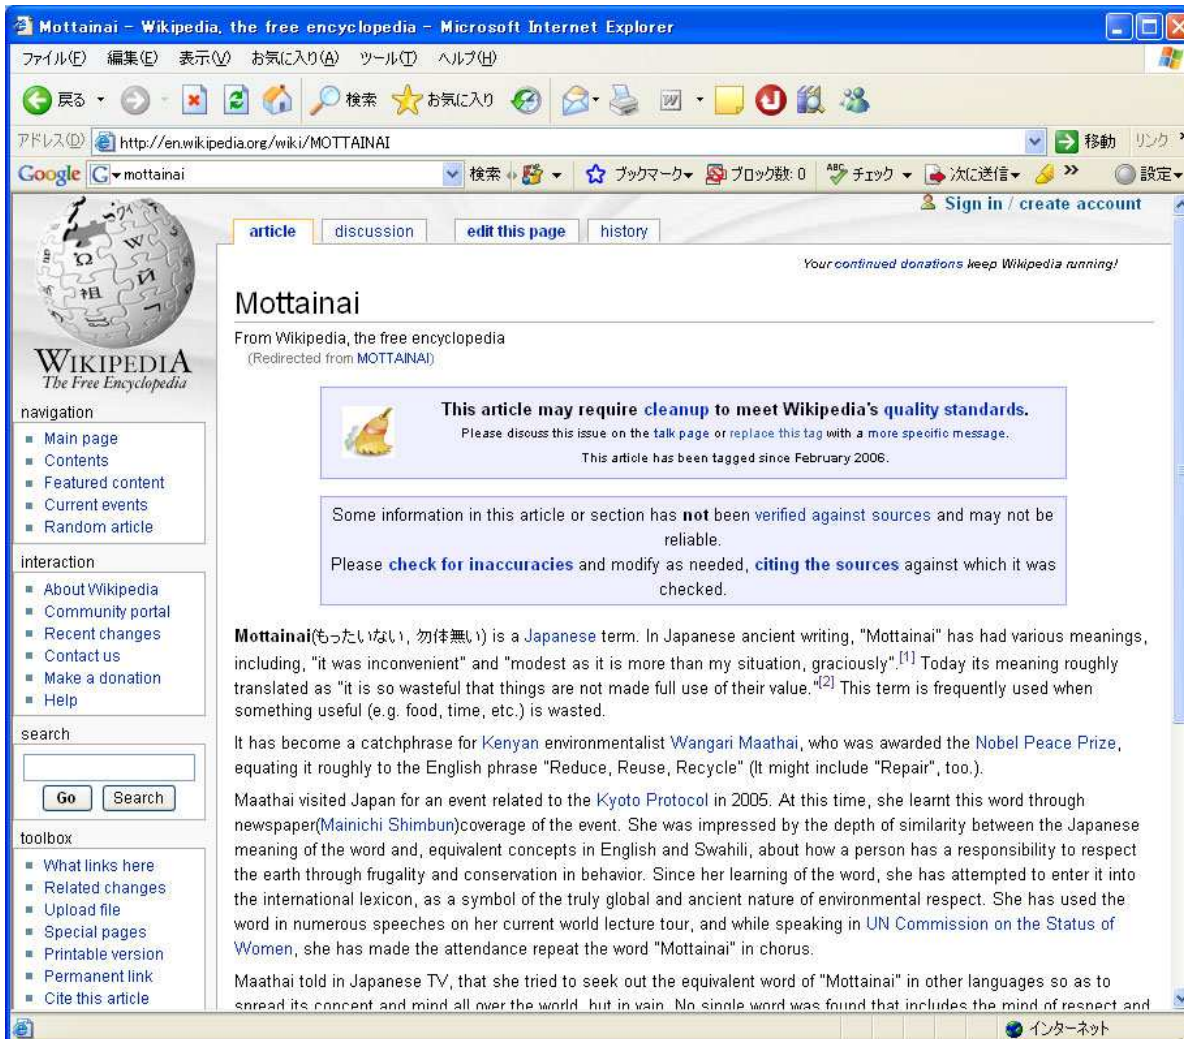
Mottainai - Wikipedia, the free encyclopedia - Microsoft Internet Explorer

ファイル(F) 編集(E) 表示(V) お気に入り(A) ツール(T) ヘルプ(H)

戻る 検索 お気に入り

アドレス(D) http://en.wikipedia.org/wiki/MOTTAINAI 移動 リンク

Google mottainai 検索 ブックマーク ブロック数: 0 チェック 次に送信 設定

Sign in / create account

WIKIPEDIA
The Free Encyclopedia

navigation
- Main page
- Contents
- Featured content
- Current events
- Random article

interaction
- About Wikipedia
- Community portal
- Recent changes
- Contact us
- Make a donation
- Help

search
Go Search

toolbox
- What links here
- Related changes
- Upload file
- Special pages
- Printable version
- Permanent link
- Cite this article

article discussion edit this page history

Your continued donations keep Wikipedia running!

Mottainai

From Wikipedia, the free encyclopedia
(Redirected from MOTTAINAI)

This article may require cleanup to meet Wikipedia's quality standards.
Please discuss this issue on the talk page or replace this tag with a more specific message.
This article has been tagged since February 2006.

Some information in this article or section has not been verified against sources and may not be reliable.
Please check for inaccuracies and modify as needed, citing the sources against which it was checked.

Mottainai(もったいない, 勿体無い) is a Japanese term. In Japanese ancient writing, "Mottainai" has had various meanings, including, "it was inconvenient" and "modest as it is more than my situation, graciously".[1] Today its meaning roughly translated as "it is so wasteful that things are not made full use of their value."[2] This term is frequently used when something useful (e.g. food, time, etc.) is wasted.

It has become a catchphrase for Kenyan environmentalist Wangari Maathai, who was awarded the Nobel Peace Prize, equating it roughly to the English phrase "Reduce, Reuse, Recycle" (It might include "Repair", too.).

Maathai visited Japan for an event related to the Kyoto Protocol in 2005. At this time, she learnt this word through newspaper(Mainichi Shimbun)coverage of the event. She was impressed by the depth of similarity between the Japanese meaning of the word and, equivalent concepts in English and Swahili, about how a person has a responsibility to respect the earth through frugality and conservation in behavior. Since her learning of the word, she has attempted to enter it into the international lexicon, as a symbol of the truly global and ancient nature of environmental respect. She has used the word in numerous speeches on her current world lecture tour, and while speaking in UN Commission on the Status of Women, she has made the attendance repeat the word "Mottainai" in chorus.

Maathai told in Japanese TV, that she tried to seek out the equivalent word of "Mottainai" in other languages so as to spread its concept and mind all over the world, but in vain. No single word was found that includes the mind of respect and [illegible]

インターネット